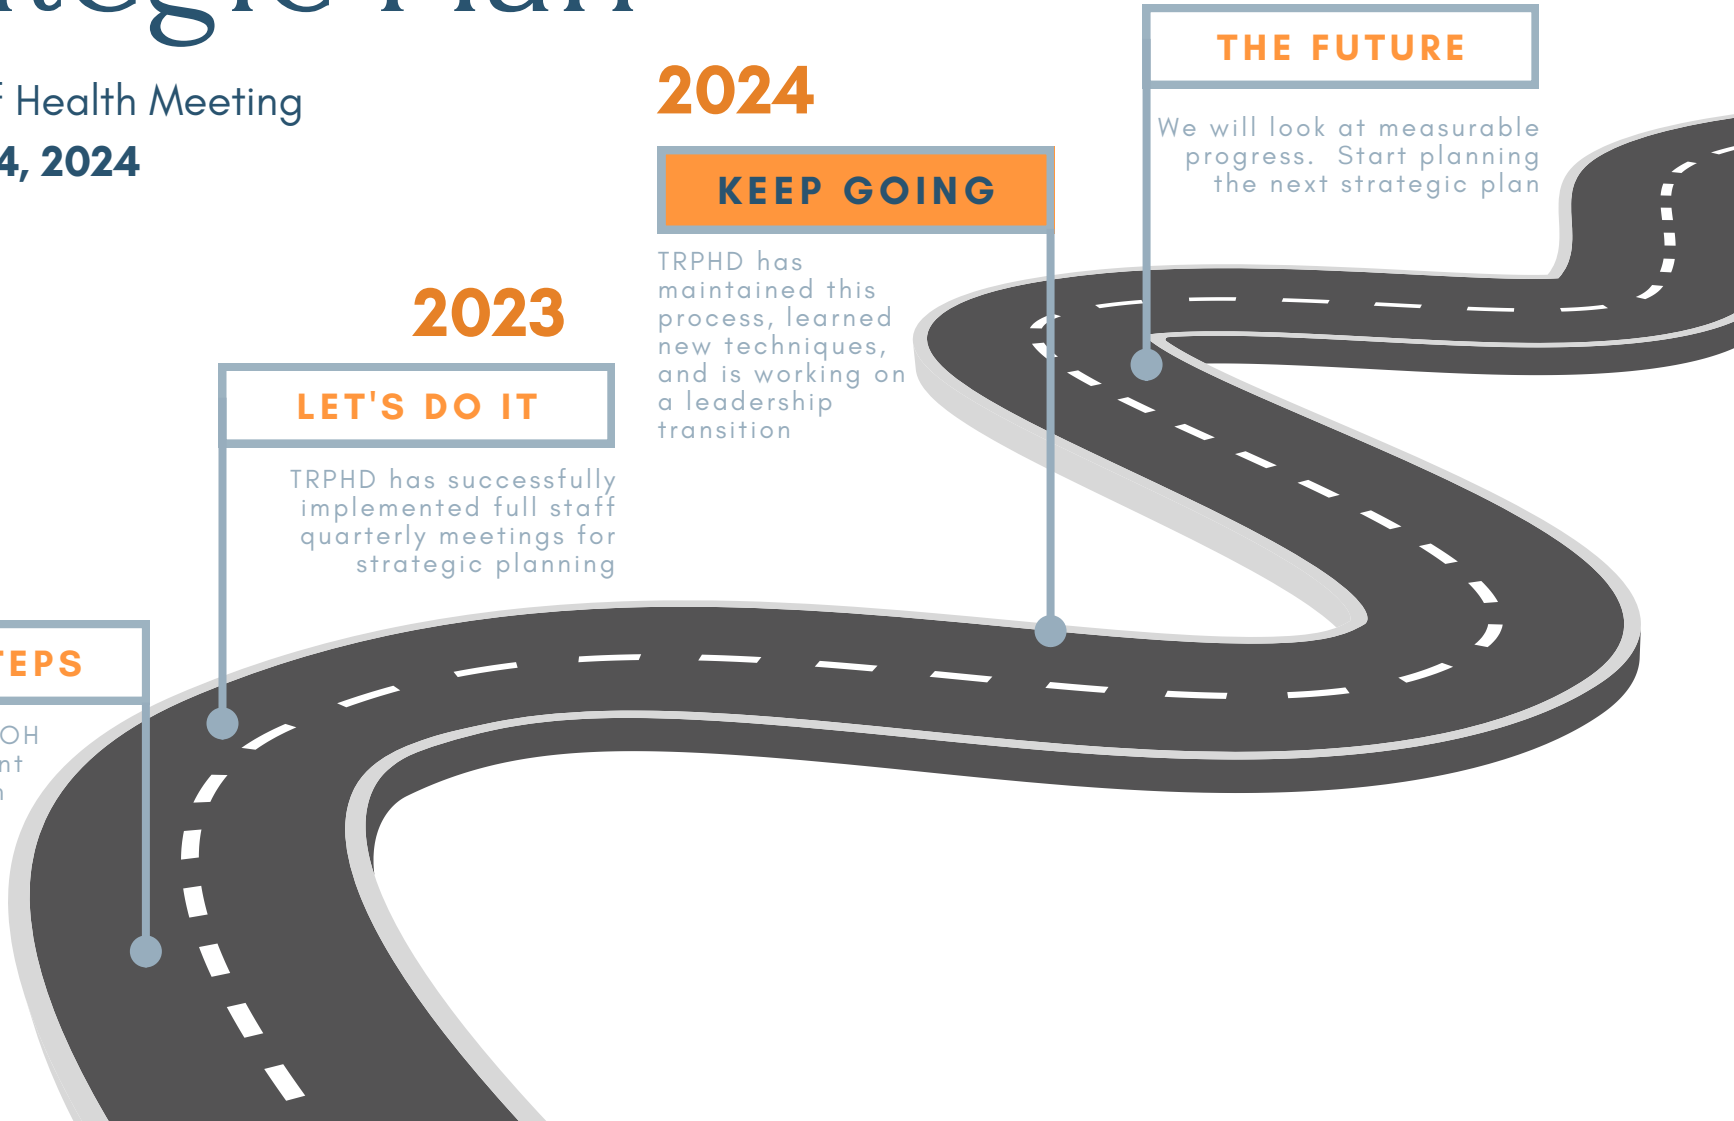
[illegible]tegic Plan

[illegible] Health Meeting
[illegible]4, 2024

2024

THE FUTURE

We will look at measurable progress. Start planning the next strategic plan

KEEP GOING

TRPHD has maintained this process, learned new techniques, and is working on a leadership transition

2023

LET'S DO IT

TRPHD has successfully implemented full staff quarterly meetings for strategic planning

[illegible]EPS

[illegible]OH
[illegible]nt
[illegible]